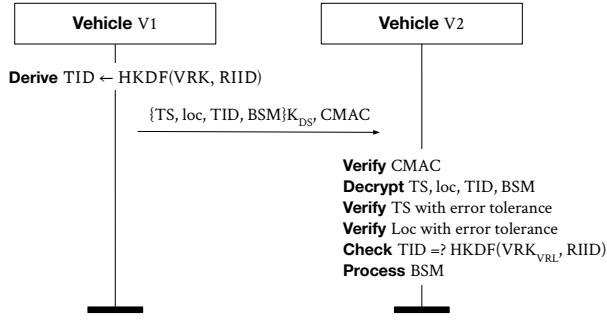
**Vehicle** V1

**Vehicle** V2

**Derive** TID $\leftarrow$ HKDF(VRK, RIID)

{TS, loc, TID, BSM}$K_{DS}$, CMAC

**Verify** CMAC
**Decrypt** TS, loc, TID, BSM
**Verify** TS with error tolerance
**Verify** Loc with error tolerance
**Check** TID =? HKDF($VRK_{VRL}$, RIID)
**Process** BSM